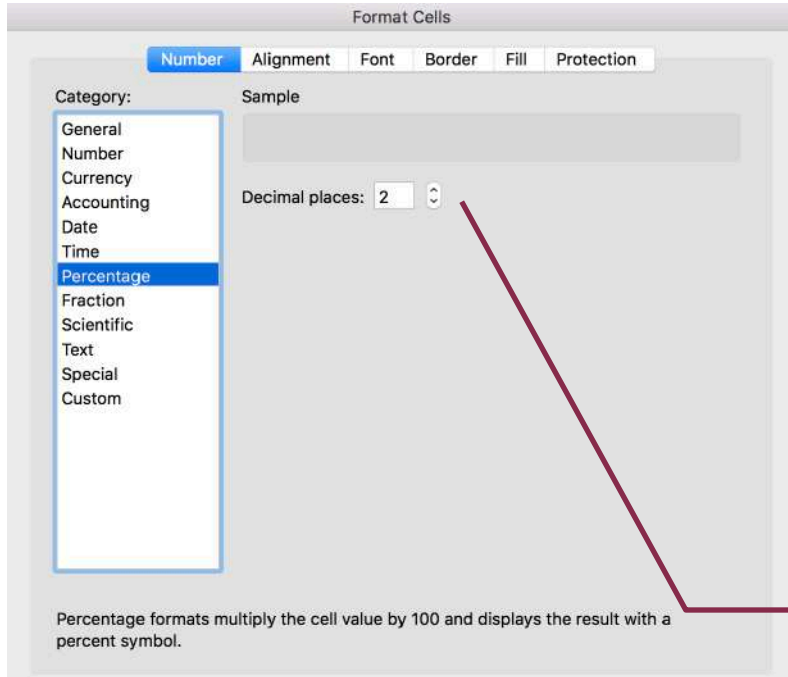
Format Cells

Number Alignment Font Border Fill Protection

Category:

General
Number
Currency
Accounting
Date
Time
Percentage
Fraction
Scientific
Text
Special
Custom

Sample

Decimal places: 2

Percentage formats multiply the cell value by 100 and displays the result with a percent symbol.